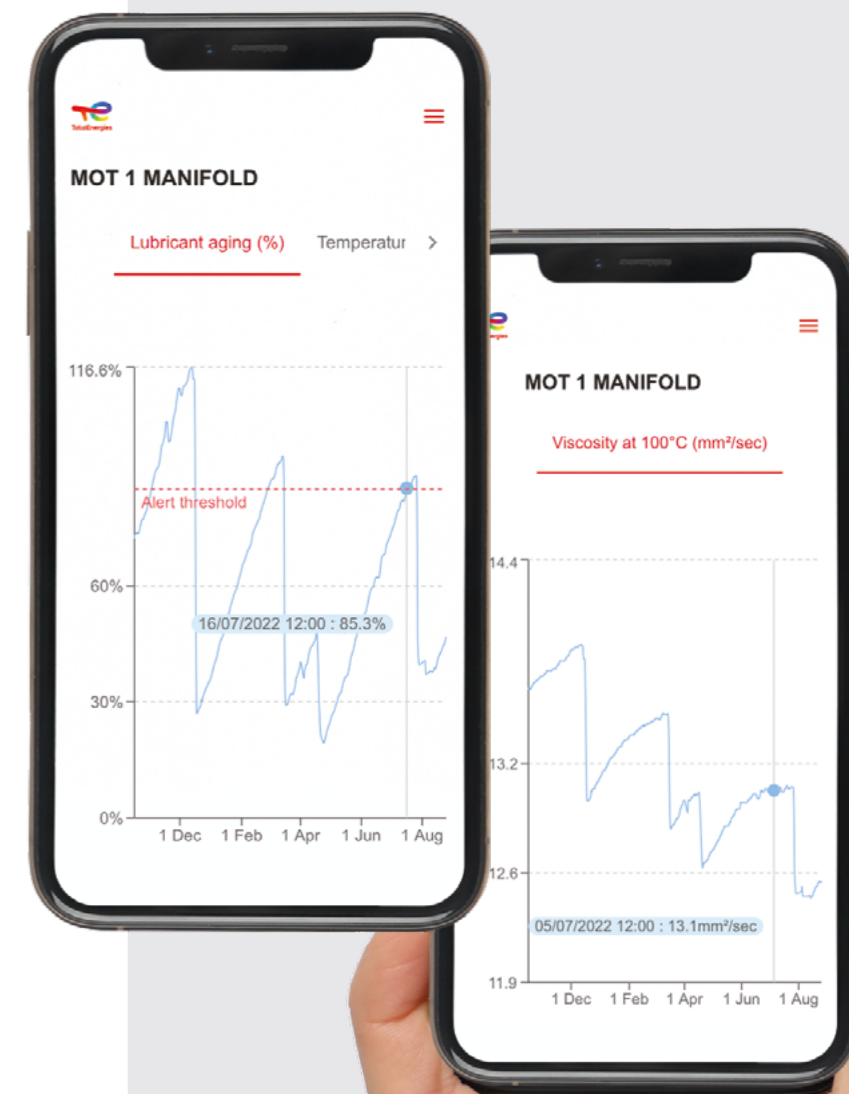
TotalEnergies

MOT 1 MANIFOLD

Lubricant aging (%)
Temperatur

116.6%
Alert threshold
60%
16/07/2022 12:00 : 85.3%
30%
0%
1 Dec
1 Feb
1 Apr
1 Jun
1 Aug

MOT 1 MANIFOLD

Viscosity at 100°C (mm²/sec)

14.4
13.2
12.6
05/07/2022 12:00 : 13.1mm²/sec
11.9
1 Dec
1 Feb
1 Apr
1 Jun
1 Aug